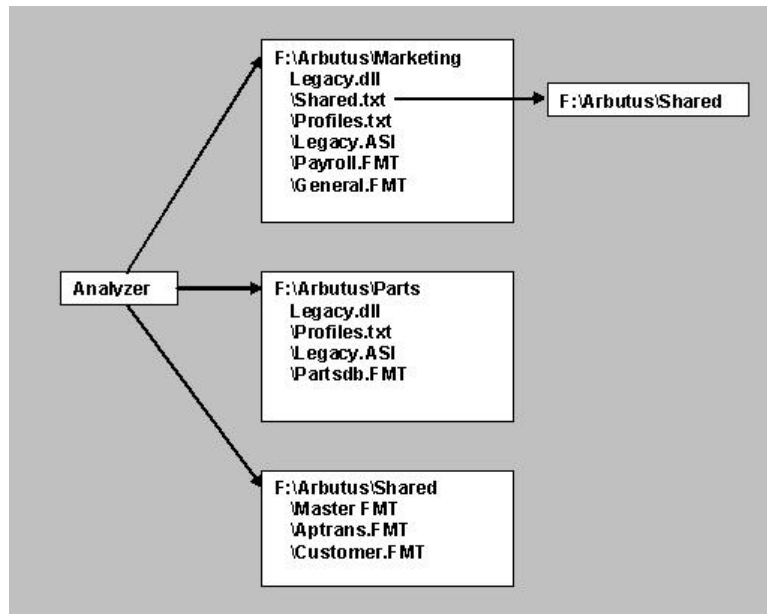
F:\Arbutus\Marketing
Legacy.dll
\Shared.txt
\Profiles.txt
\Legacy.ASI
\Payroll.FMT
\General.FMT

F:\Arbutus\Shared

Analyzer

F:\Arbutus\Parts
Legacy.dll
\Profiles.txt
\Legacy.ASI
\Partsdb.FMT

F:\Arbutus\Shared
\Master FMT
\Aptrans.FMT
\Customer.FMT